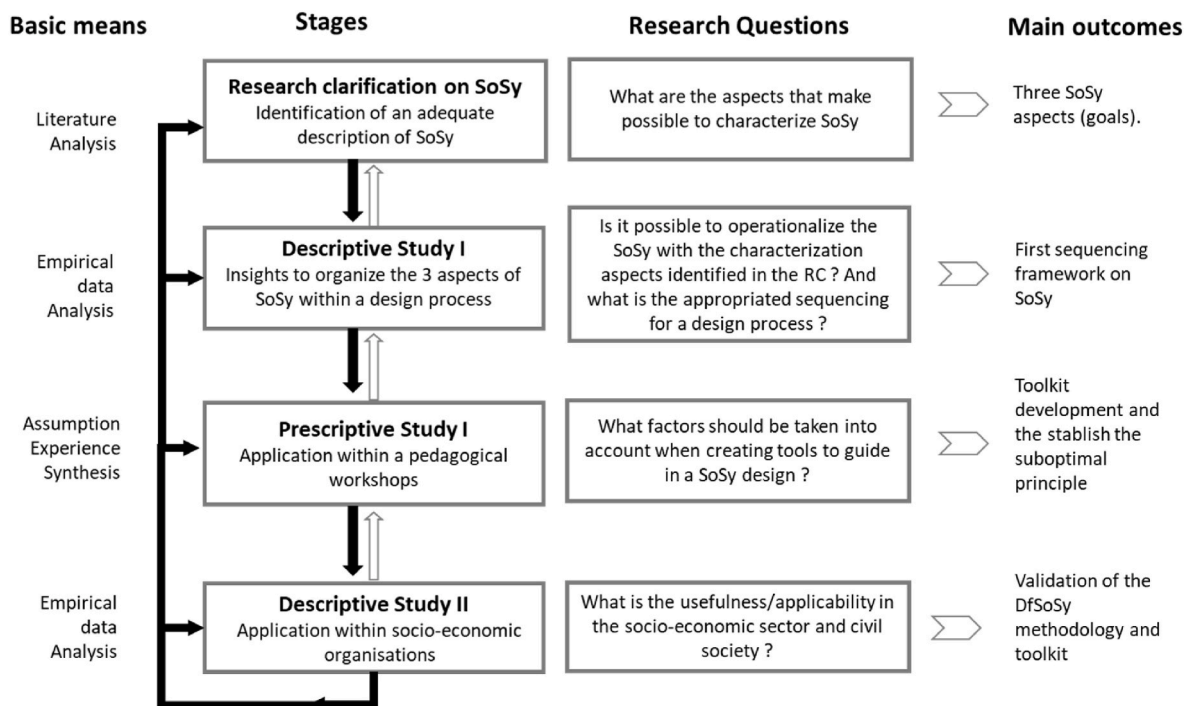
Basic means

Stages

Research Questions

Main outcomes

Literature Analysis

Research clarification on SoSy
Identification of an adequate description of SoSy

What are the aspects that make possible to characterize SoSy

Three SoSy aspects (goals).

Empirical data Analysis

Descriptive Study I
Insights to organize the 3 aspects of SoSy within a design process

Is it possible to operationalize the SoSy with the characterization aspects identified in the RC ? And what is the appropriated sequencing for a design process ?

First sequencing framework on SoSy

Assumption Experience Synthesis

Prescriptive Study I
Application within a pedagogical workshops

What factors should be taken into account when creating tools to guide in a SoSy design ?

Toolkit development and the stablish the suboptimal principle

Empirical data Analysis

Descriptive Study II
Application within socio-economic organisations

What is the usefulness/applicability in the socio-economic sector and civil society ?

Validation of the DfSoSy methodology and toolkit